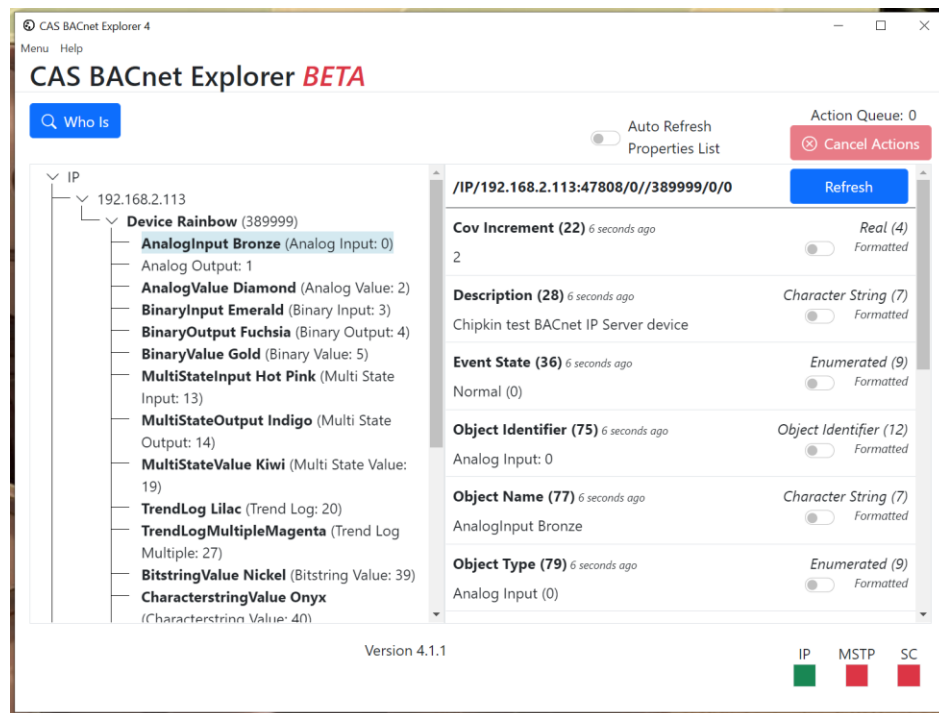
CAS BACnet Explorer 4
Menu Help
CAS BACnet Explorer BETA

Who Is

Auto Refresh Properties List

Action Queue: 0
Cancel Actions

IP
192.168.2.113
Device Rainbow (389999)
AnalogInput Bronze (Analog Input: 0)
Analog Output: 1
AnalogValue Diamond (Analog Value: 2)
BinaryInput Emerald (Binary Input: 3)
BinaryOutput Fuchsia (Binary Output: 4)
BinaryValue Gold (Binary Value: 5)
MultiStateInput Hot Pink (Multi State Input: 13)
MultiStateOutput Indigo (Multi State Output: 14)
MultiStateValue Kiwi (Multi State Value: 19)
TrendLog Lilac (Trend Log: 20)
TrendLogMultipleMagenta (Trend Log Multiple: 27)
BitstringValue Nickel (Bitstring Value: 39)
CharacterstringValue Onyx
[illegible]

/IP/192.168.2.113:47808/0//389999/0/0
Refresh

Cov Increment (22) 6 seconds ago
2
Real (4)
Formatted

Description (28) 6 seconds ago
Chipkin test BACnet IP Server device
Character String (7)
Formatted

Event State (36) 6 seconds ago
Normal (0)
Enumerated (9)
Formatted

Object Identifier (75) 6 seconds ago
Analog Input: 0
Object Identifier (12)
Formatted

Object Name (77) 6 seconds ago
AnalogInput Bronze
Character String (7)
Formatted

Object Type (79) 6 seconds ago
Analog Input (0)
Enumerated (9)
Formatted

Version 4.1.1

IP MSTP SC